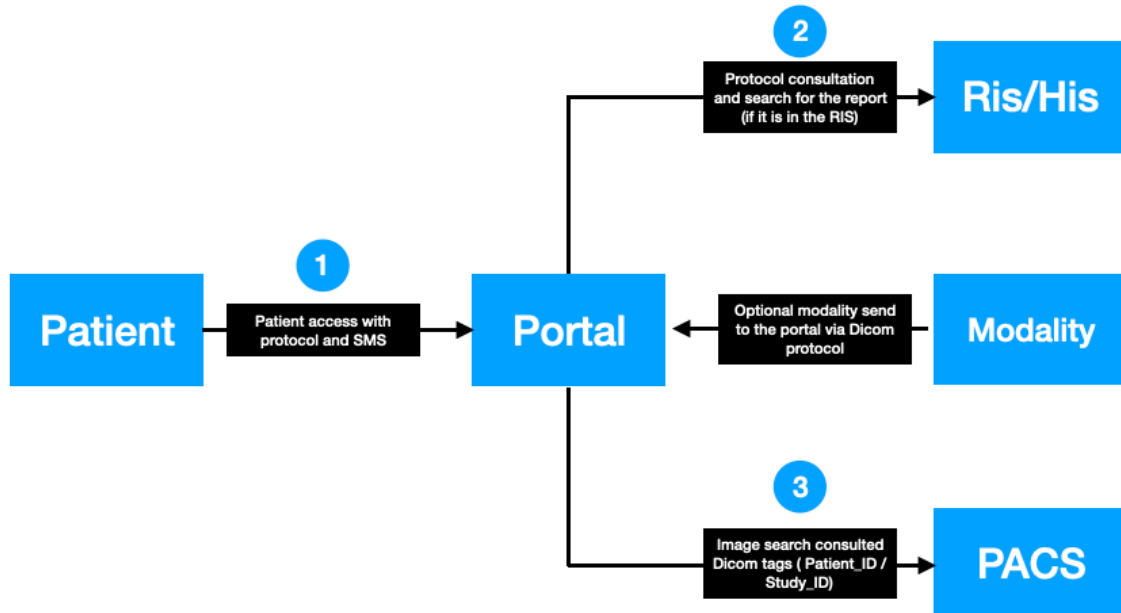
2

Protocol consultation and search for the report (if it is in the RIS)

Ris/His

1

Patient

Patient access with protocol and SMS

Portal

Optional modality send to the portal via Dicom protocol

Modality

3

Image search consulted Dicom tags ( Patient_ID / Study_ID)

PACS